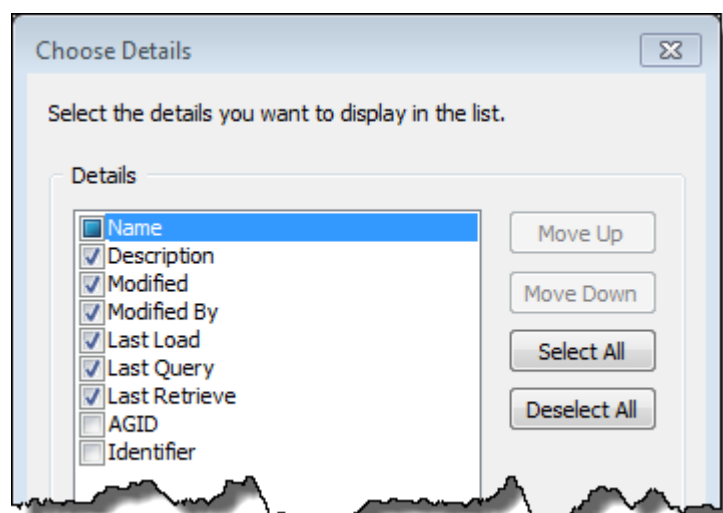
Choose Details

Select the details you want to display in the list.

Details

Name
Description
Modified
Modified By
Last Load
Last Query
Last Retrieve
AGID
Identifier

Move Up
Move Down
Select All
Deselect All